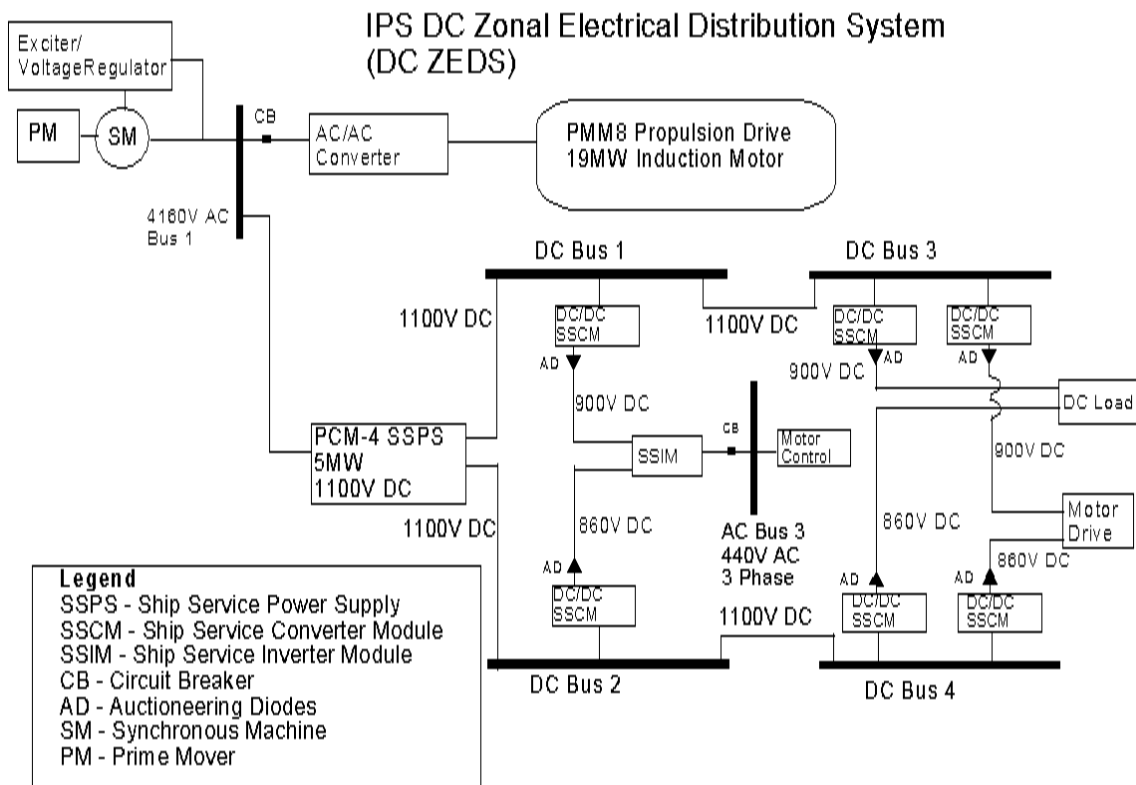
IPS DC Zonal Electrical Distribution System (DC ZEDS)

Exciter/ VoltageRegulator

PM

SM

CB

AC/AC Converter

PMM8 Propulsion Drive 19MW Induction Motor

4160V AC Bus 1

DC Bus 1

DC Bus 3

1100V DC

DC/DC SSCM

1100V DC

DC/DC SSCM

DC/DC SSCM

AD

900V DC

AD

AD

900V DC

DC Load

CB

Motor Control

PCM-4 SSPS 5MW 1100V DC

SSIM

900V DC

1100V DC

860V DC

AC Bus 3 440V AC 3 Phase

860V DC

Motor Drive

860V DC

AD

AD

AD

DC/DC SSCM

1100V DC

DC/DC SSCM

DC/DC SSCM

DC Bus 2

DC Bus 4

Legend
SSPS - Ship Service Power Supply
SSCM - Ship Service Converter Module
SSIM - Ship Service Inverter Module
CB - Circuit Breaker
AD - Auctioneering Diodes
SM - Synchronous Machine
PM - Prime Mover